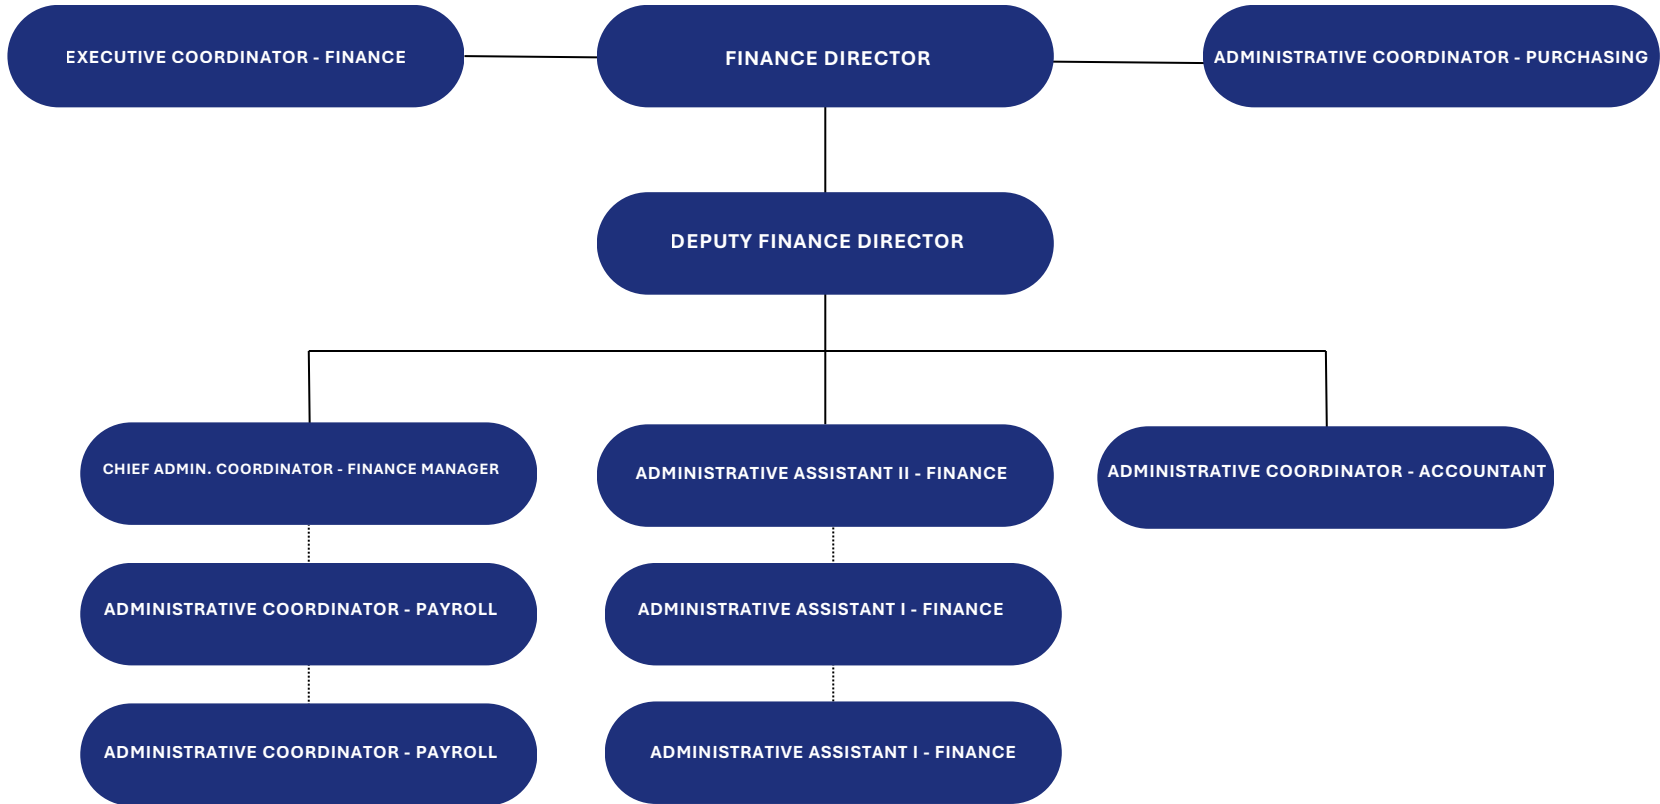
EXECUTIVE COORDINATOR - FINANCE

FINANCE DIRECTOR

ADMINISTRATIVE COORDINATOR - PURCHASING

DEPUTY FINANCE DIRECTOR

CHIEF ADMIN. COORDINATOR - FINANCE MANAGER

ADMINISTRATIVE COORDINATOR - PAYROLL

ADMINISTRATIVE COORDINATOR - PAYROLL

ADMINISTRATIVE ASSISTANT II - FINANCE

ADMINISTRATIVE ASSISTANT I - FINANCE

ADMINISTRATIVE ASSISTANT I - FINANCE

ADMINISTRATIVE COORDINATOR - ACCOUNTANT